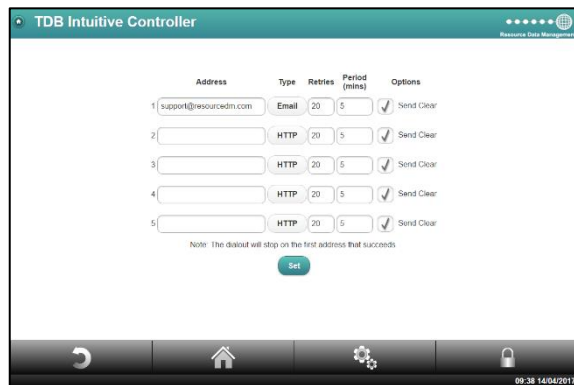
TDB Intuitive Controller

Resource Data Management

| | Address | Type | Retries | Period (mins) | Options |
|---|---|---|---|---|---|
| 1 | support@resourcedm.com | Email | 20 | 5 | Send Clear |
| 2 | | HTTP | 20 | 5 | Send Clear |
| 3 | | HTTP | 20 | 5 | Send Clear |
| 4 | | HTTP | 20 | 5 | Send Clear |
| 5 | | HTTP | 20 | 5 | Send Clear |

Note: The dialout will stop on the first address that succeeds

Set

09:38 14/04/2017